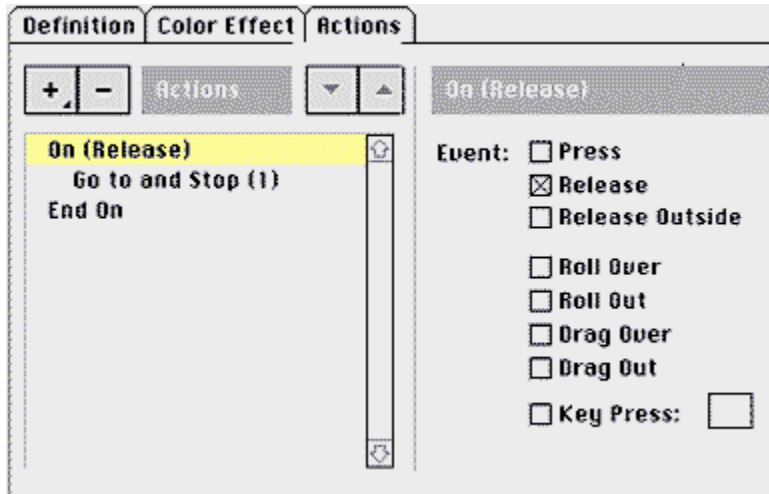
Definition | Color Effect | Actions

+ −
Actions

On (Release)
Go to and Stop (1)
End On

On (Release)

Event: ☐ Press
☒ Release
☐ Release Outside

☐ Roll Over
☐ Roll Out
☐ Drag Over
☐ Drag Out
☐ Key Press: